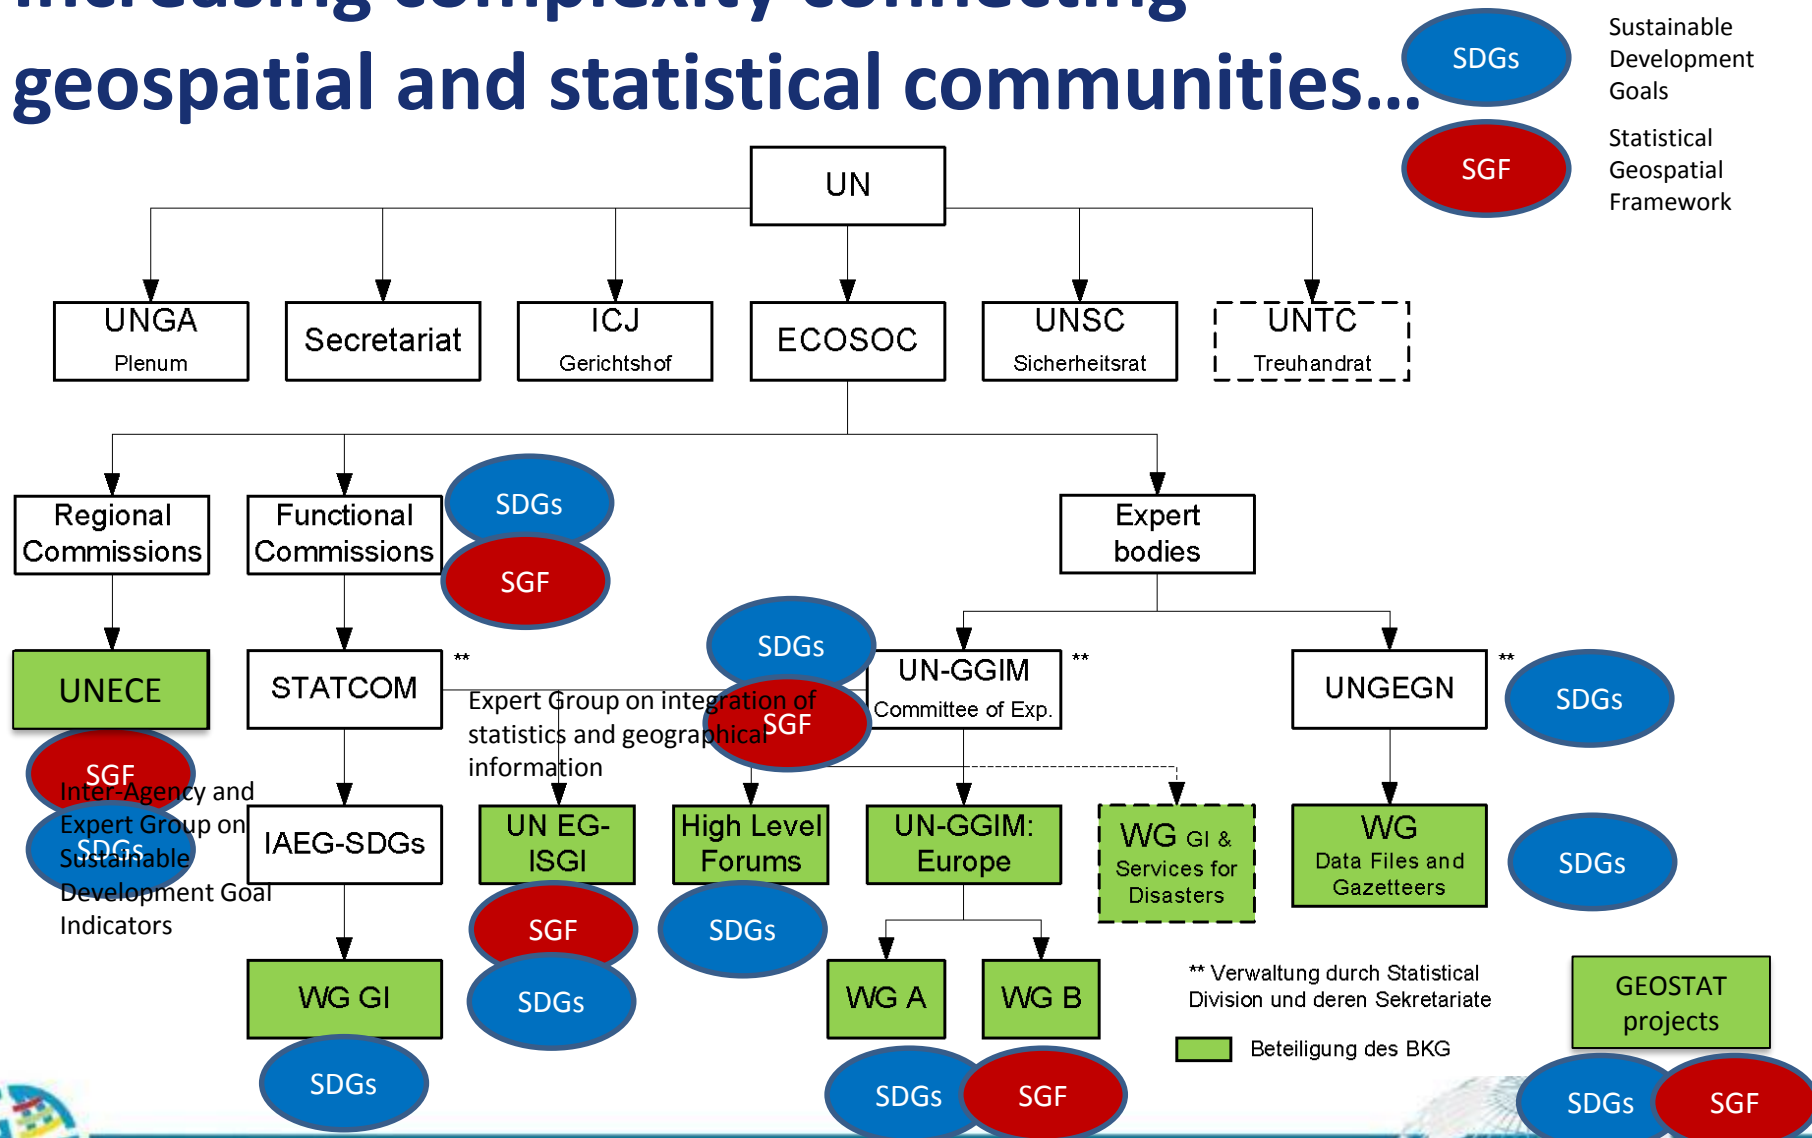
geospatial and statistical communities...

SDGs Sustainable Development Goals

SGF Statistical Geospatial Framework

UN

UNGA Plenum

Secretariat

ICJ Gerichtshof

ECOSOC

UNSC Sicherheitsrat

UNTC Treuhandrat

Regional Commissions

Functional Commissions

SDGs

SGF

Expert bodies

UNECE

SGF

STATCOM **

SDGs

SGF

UN-GGIM Committee of Exp. **

UNGEGN **

SDGs

Expert Group on integration of statistics and geographical information

Inter-Agency and Expert Group on Sustainable Development Goal Indicators

SDGs

IAEG-SDGs

UN EG-ISGI

High Level Forums

UN-GGIM: Europe

WG GI & Services for Disasters

WG Data Files and Gazetteers

SDGs

SGF

SDGs

SDGs

WG GI

WG A

WG B

** Verwaltung durch Statistical Division und deren Sekretariate

Beteiligung des BKG

GEOSTAT projects

SDGs

SDGs

SDGs

SGF

SDGs

SGF